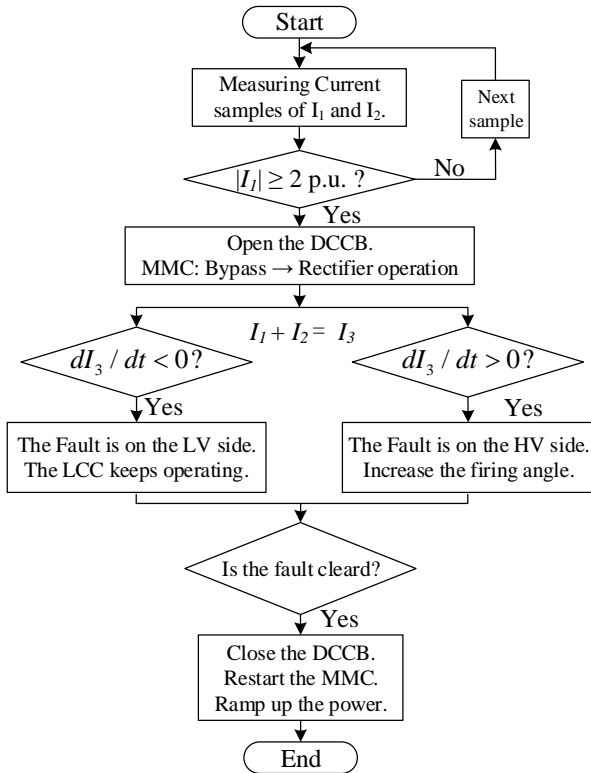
Start

Measuring Current samples of $I_1$ and $I_2$.

Next sample

$|I_1| \geq 2$ p.u. ?

No

Yes

Open the DCCB.
MMC: Bypass → Rectifier operation

$I_1 + I_2 = I_3$

$dI_3 / dt < 0$?

$dI_3 / dt > 0$?

Yes

Yes

The Fault is on the LV side.
The LCC keeps operating.

The Fault is on the HV side.
Increase the firing angle.

Is the fault cleard?

Yes

Close the DCCB.
Restart the MMC.
Ramp up the power.

End